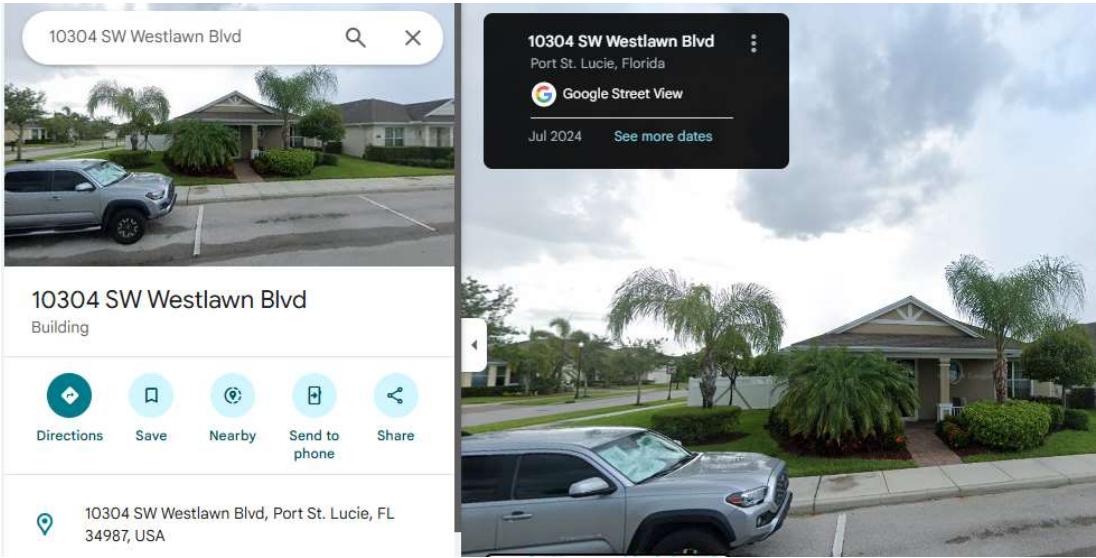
10304 SW Westlawn Blvd

10304 SW Westlawn Blvd
Building

Directions
Save
Nearby
Send to phone
Share

10304 SW Westlawn Blvd, Port St. Lucie, FL 34987, USA

10304 SW Westlawn Blvd
Port St. Lucie, Florida
Google Street View
Jul 2024
See more dates